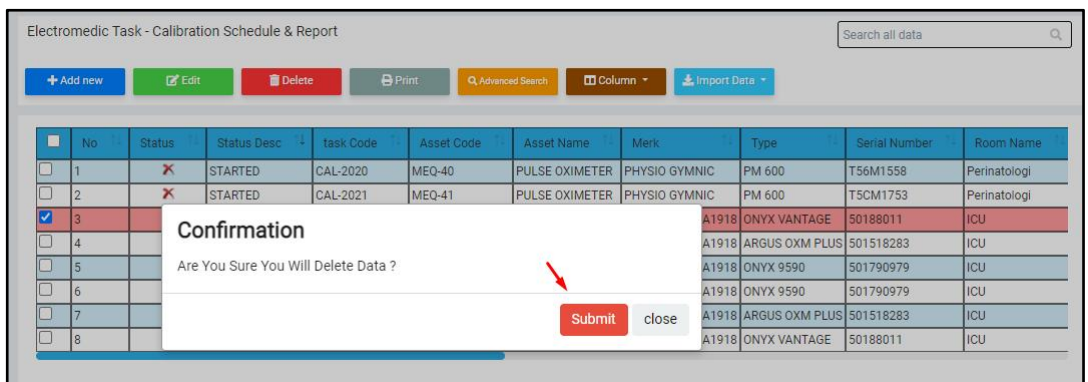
Electromedic Task - Calibration Schedule & Report

Search all data

+ Add new | Edit | Delete | Print | Advanced Search | Column | Import Data

| | No | Status | Status Desc | task Code | Asset Code | Asset Name | Merk | Type | Serial Number | Room Name |
|---|---|---|---|---|---|---|---|---|---|---|
| | 1 | ✕ | STARTED | CAL-2020 | MEQ-40 | PULSE OXIMETER | PHYSIO GYMNIC | PM 600 | T56M1558 | Perinatologi |
| | 2 | ✕ | STARTED | CAL-2021 | MEQ-41 | PULSE OXIMETER | PHYSIO GYMNIC | PM 600 | T5CM1753 | Perinatologi |
| ☑ | 3 | | | | | | A1918 | ONYX VANTAGE | 50188011 | ICU |
| | 4 | | | | | | A1918 | ARGUS OXM PLUS | 501518283 | ICU |
| | 5 | | | | | | A1918 | ONYX 9590 | 501790979 | ICU |
| | 6 | | | | | | A1918 | ONYX 9590 | 501790979 | ICU |
| | 7 | | | | | | A1918 | ARGUS OXM PLUS | 501518283 | ICU |
| | 8 | | | | | | A1918 | ONYX VANTAGE | 50188011 | ICU |

Confirmation

Are You Sure You Will Delete Data ?

Submit close